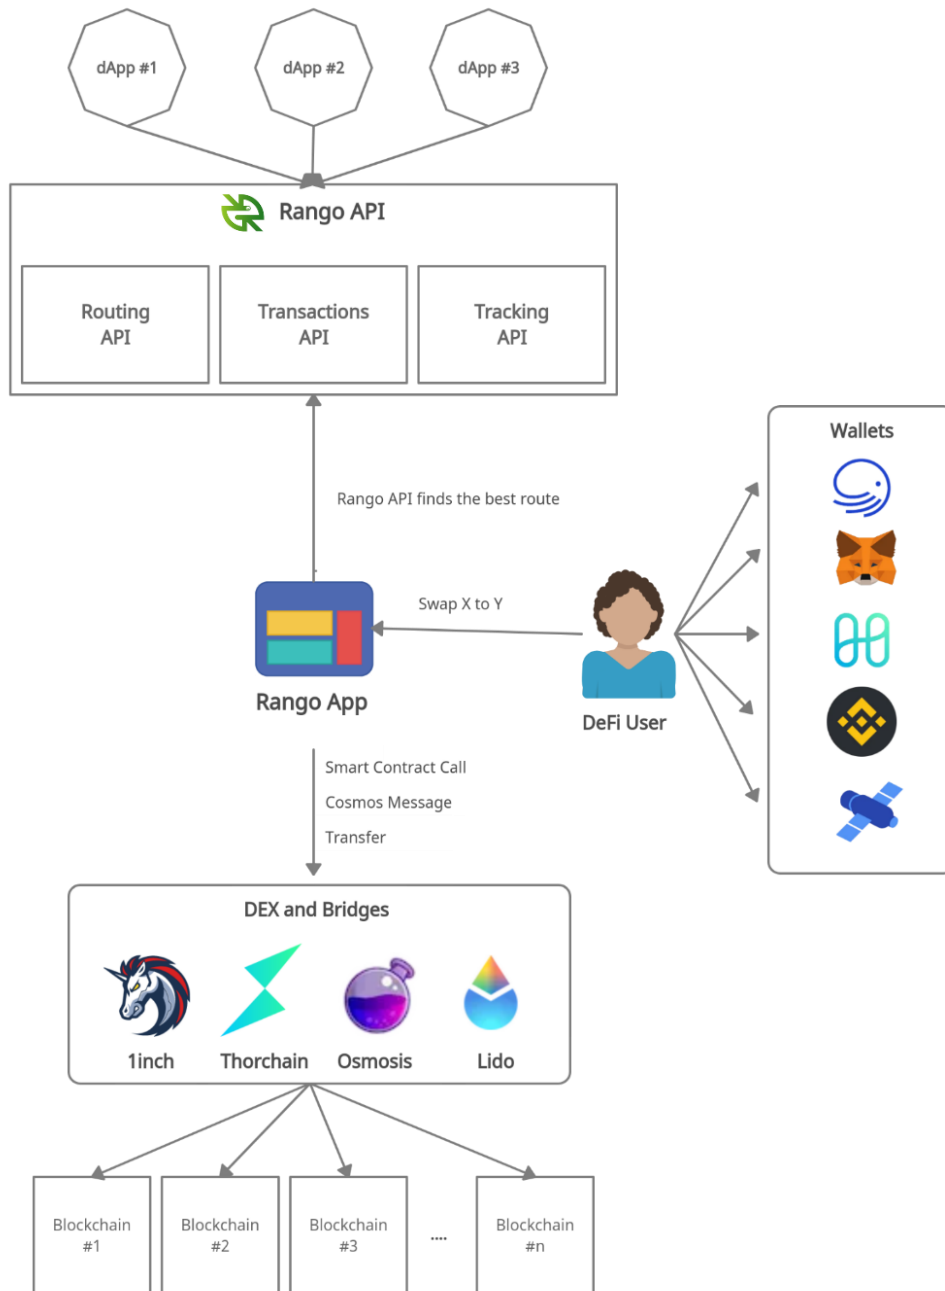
dApp #1

dApp #2

dApp #3

Rango API

Routing API

Transactions API

Tracking API

Rango API finds the best route

Wallets

Swap X to Y

Rango App

DeFi User

Smart Contract Call
Cosmos Message
Transfer

DEX and Bridges

1inch

Thorchain

Osmosis

Lido

Blockchain #1

Blockchain #2

Blockchain #3

....

Blockchain #n